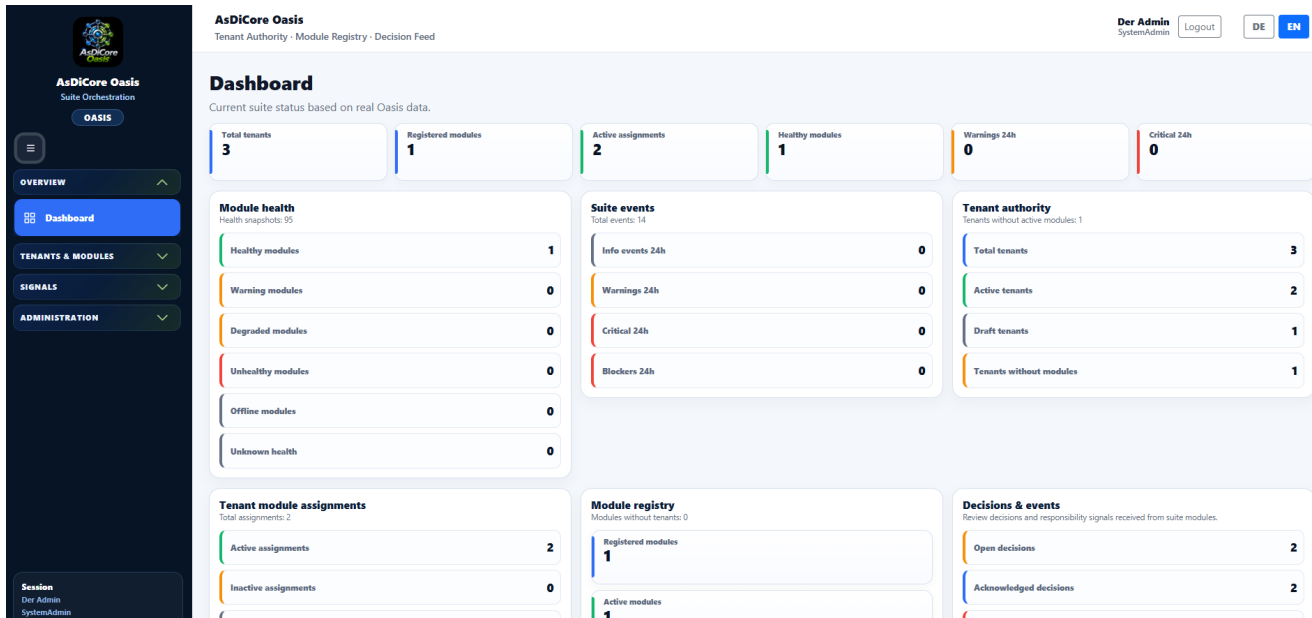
AsDiCore Oasis

AsDiCore Oasis
Suite Orchestration
OASIS

≡

OVERVIEW
Dashboard
TENANTS & MODULES
SIGNALS
ADMINISTRATION

Session
Der Admin
SystemAdmin

AsDiCore Oasis
Tenant Authority · Module Registry · Decision Feed

Der Admin
SystemAdmin
Logout
DE
EN

Dashboard
Current suite status based on real Oasis data.

Total tenants
3
Registered modules
1
Active assignments
2
Healthy modules
1
Warnings 24h
0
Critical 24h
0

Module health
Health snapshots: 95
| Healthy modules | 1 |
|---|---|
| Warning modules | 0 |
| Degraded modules | 0 |
| Unhealthy modules | 0 |
| Offline modules | 0 |
| Unknown health | 0 |

Suite events
Total events: 14
| Info events 24h | 0 |
|---|---|
| Warnings 24h | 0 |
| Critical 24h | 0 |
| Blockers 24h | 0 |

Tenant authority
Tenants without active modules: 1
| Total tenants | 3 |
|---|---|
| Active tenants | 2 |
| Draft tenants | 1 |
| Tenants without modules | 1 |

Tenant module assignments
Total assignments: 2
| Active assignments | 2 |
|---|---|
| Inactive assignments | 0 |

Module registry
Modules without tenants: 0
Registered modules
1
Active modules
1

Decisions & events
Review decisions and responsibility signals received from suite modules.
| Open decisions | 2 |
|---|---|
| Acknowledged decisions | 2 |